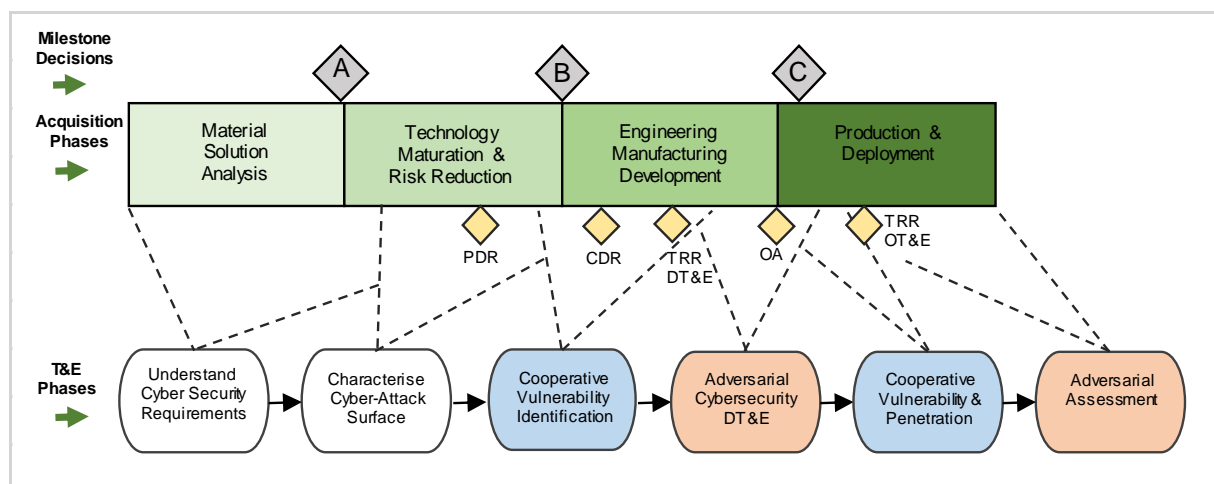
Milestone Decisions

A

B

C

Acquisition Phases

Material Solution Analysis

Technology Maturation & Risk Reduction

Engineering Manufacturing Development

Production & Deployment

PDR

CDR

TRR DT&E

OA

TRR OT&E

T&E Phases

Understand Cyber Security Requirements

Characterise Cyber-Attack Surface

Cooperative Vulnerability Identification

Adversarial Cybersecurity DT&E

Cooperative Vulnerability & Penetration

Adversarial Assessment